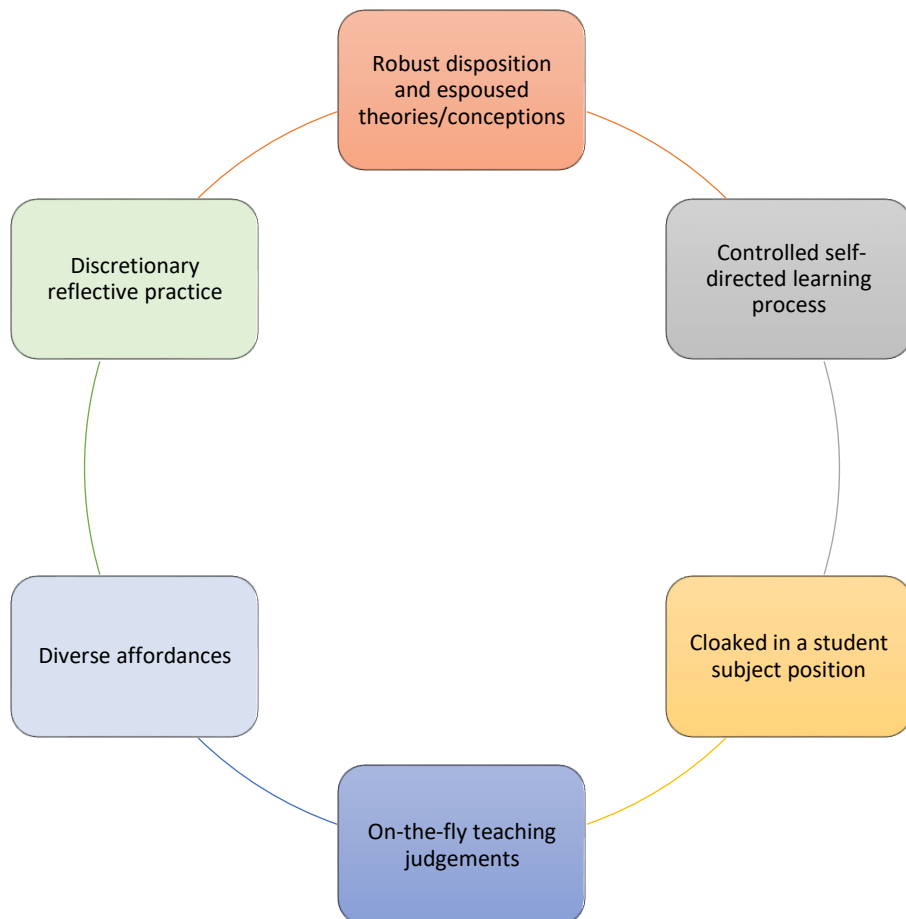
Robust disposition and espoused theories/conceptions

Controlled self-directed learning process

Cloaked in a student subject position

On-the-fly teaching judgements

Diverse affordances

Discretionary reflective practice